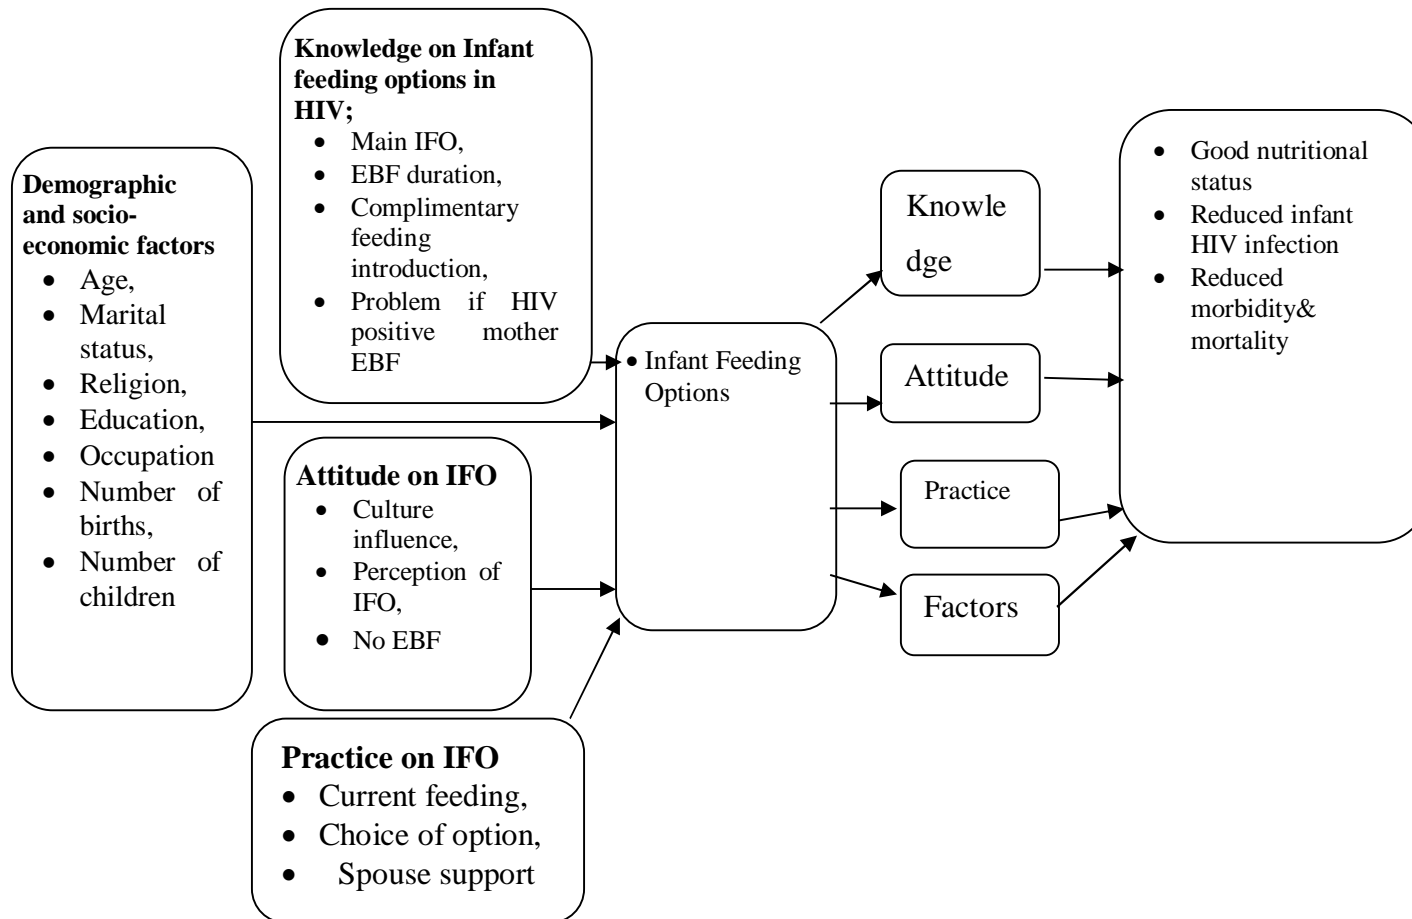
**Demographic and socio-economic factors**
- Age,
- Marital status,
- Religion,
- Education,
- Occupation
- Number of births,
- Number of children

**Knowledge on Infant feeding options in HIV;**
- Main IFO,
- EBF duration,
- Complimentary feeding introduction,
- Problem if HIV positive mother EBF

**Attitude on IFO**
- Culture influence,
- Perception of IFO,
- No EBF

**Practice on IFO**
- Current feeding,
- Choice of option,
- Spouse support

- Infant Feeding Options

Knowledge

Attitude

Practice

Factors

- Good nutritional status
- Reduced infant HIV infection
- Reduced morbidity& mortality